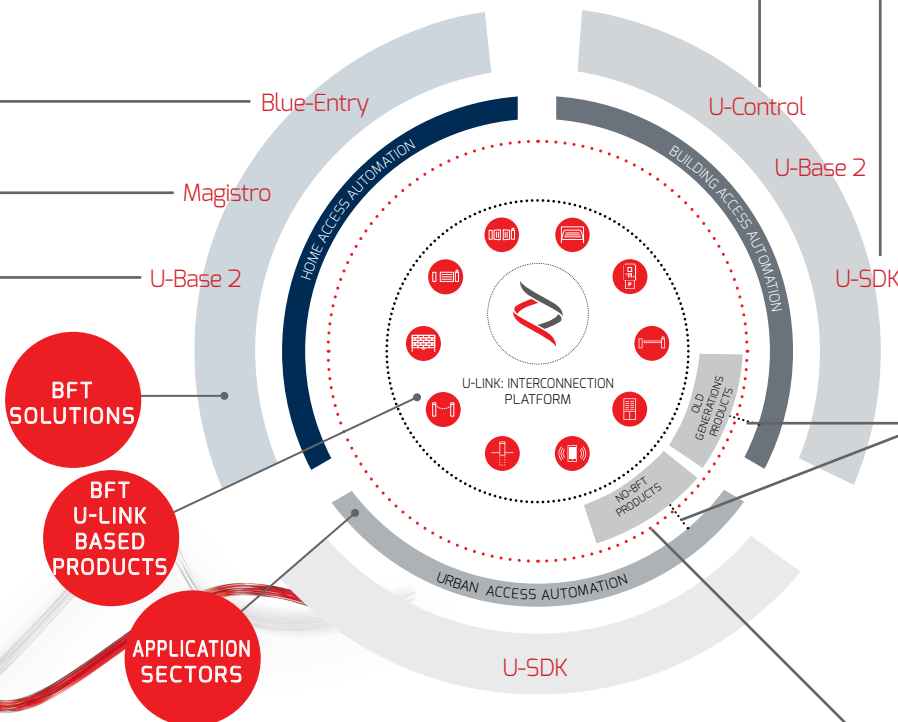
Blue-Entry

Magistro

U-Base 2

U-Control

U-Base 2

U-SDK

HOME ACCESS AUTOMATION

BUILDING ACCESS AUTOMATION

U-LINK: INTERCONNECTION PLATFORM

OLD GENERATIONS PRODUCTS

NO-BFT PRODUCTS

URBAN ACCESS AUTOMATION

U-SDK

BFT SOLUTIONS

BFT U-LINK BASED PRODUCTS

APPLICATION SECTORS